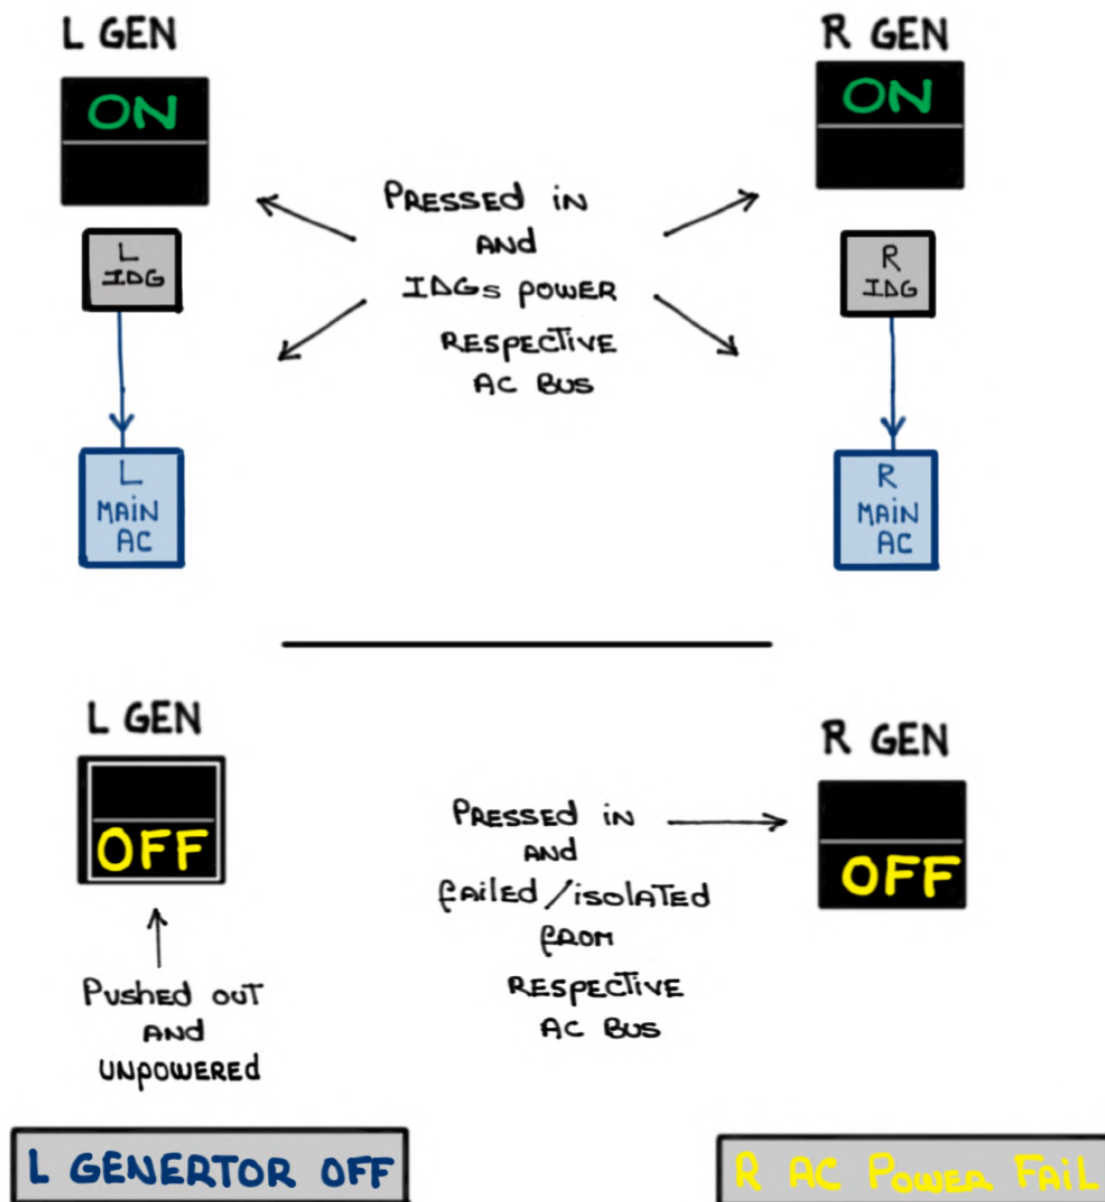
L GEN

ON

L IDG

L MAIN AC

Pressed in and IDGs power respective AC Bus

R GEN

ON

R IDG

R MAIN AC

L GEN

OFF

Pushed out and unpowered

Pressed in and failed/isolated from respective AC Bus

R GEN

OFF

L GENERTOR OFF

R AC Power Fail